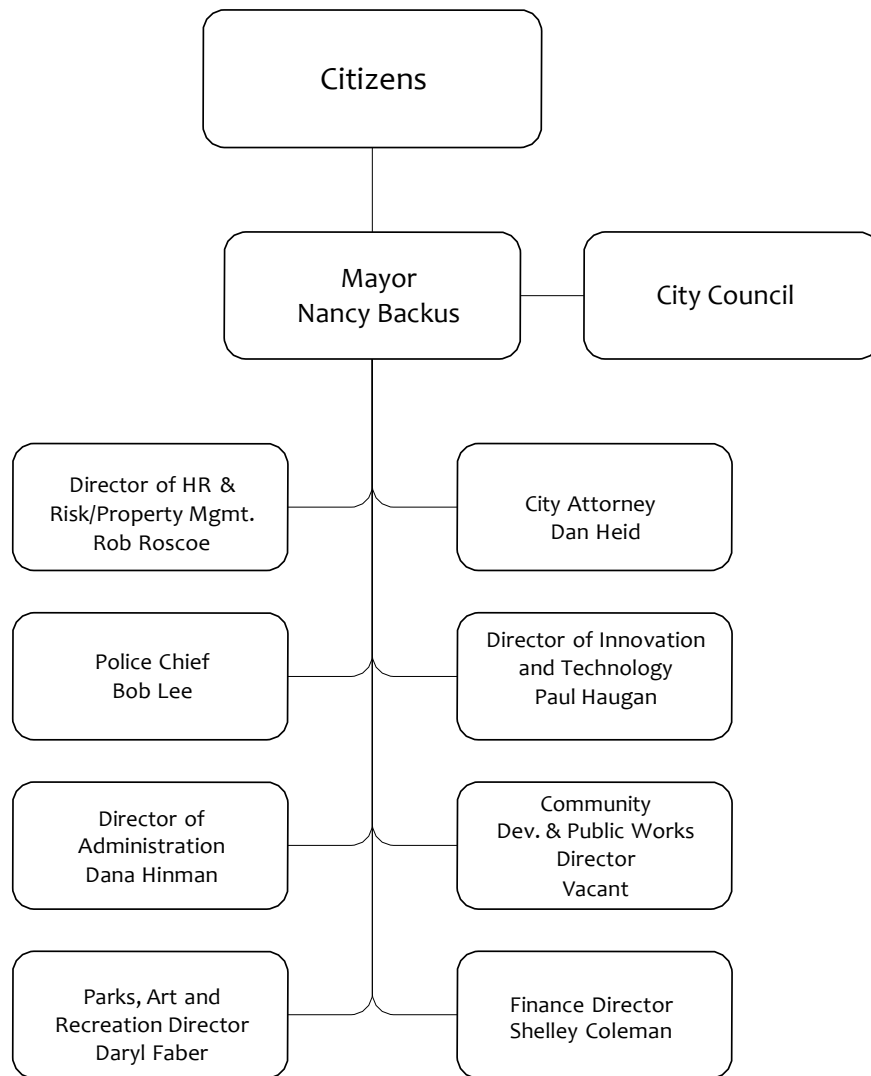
Citizens

Mayor
Nancy Backus

City Council

Director of HR & Risk/Property Mgmt.
Rob Roscoe

City Attorney
Dan Heid

Police Chief
Bob Lee

Director of Innovation and Technology
Paul Haugan

Director of Administration
Dana Hinman

Community Dev. & Public Works Director
Vacant

Parks, Art and Recreation Director
Daryl Faber

Finance Director
Shelley Coleman